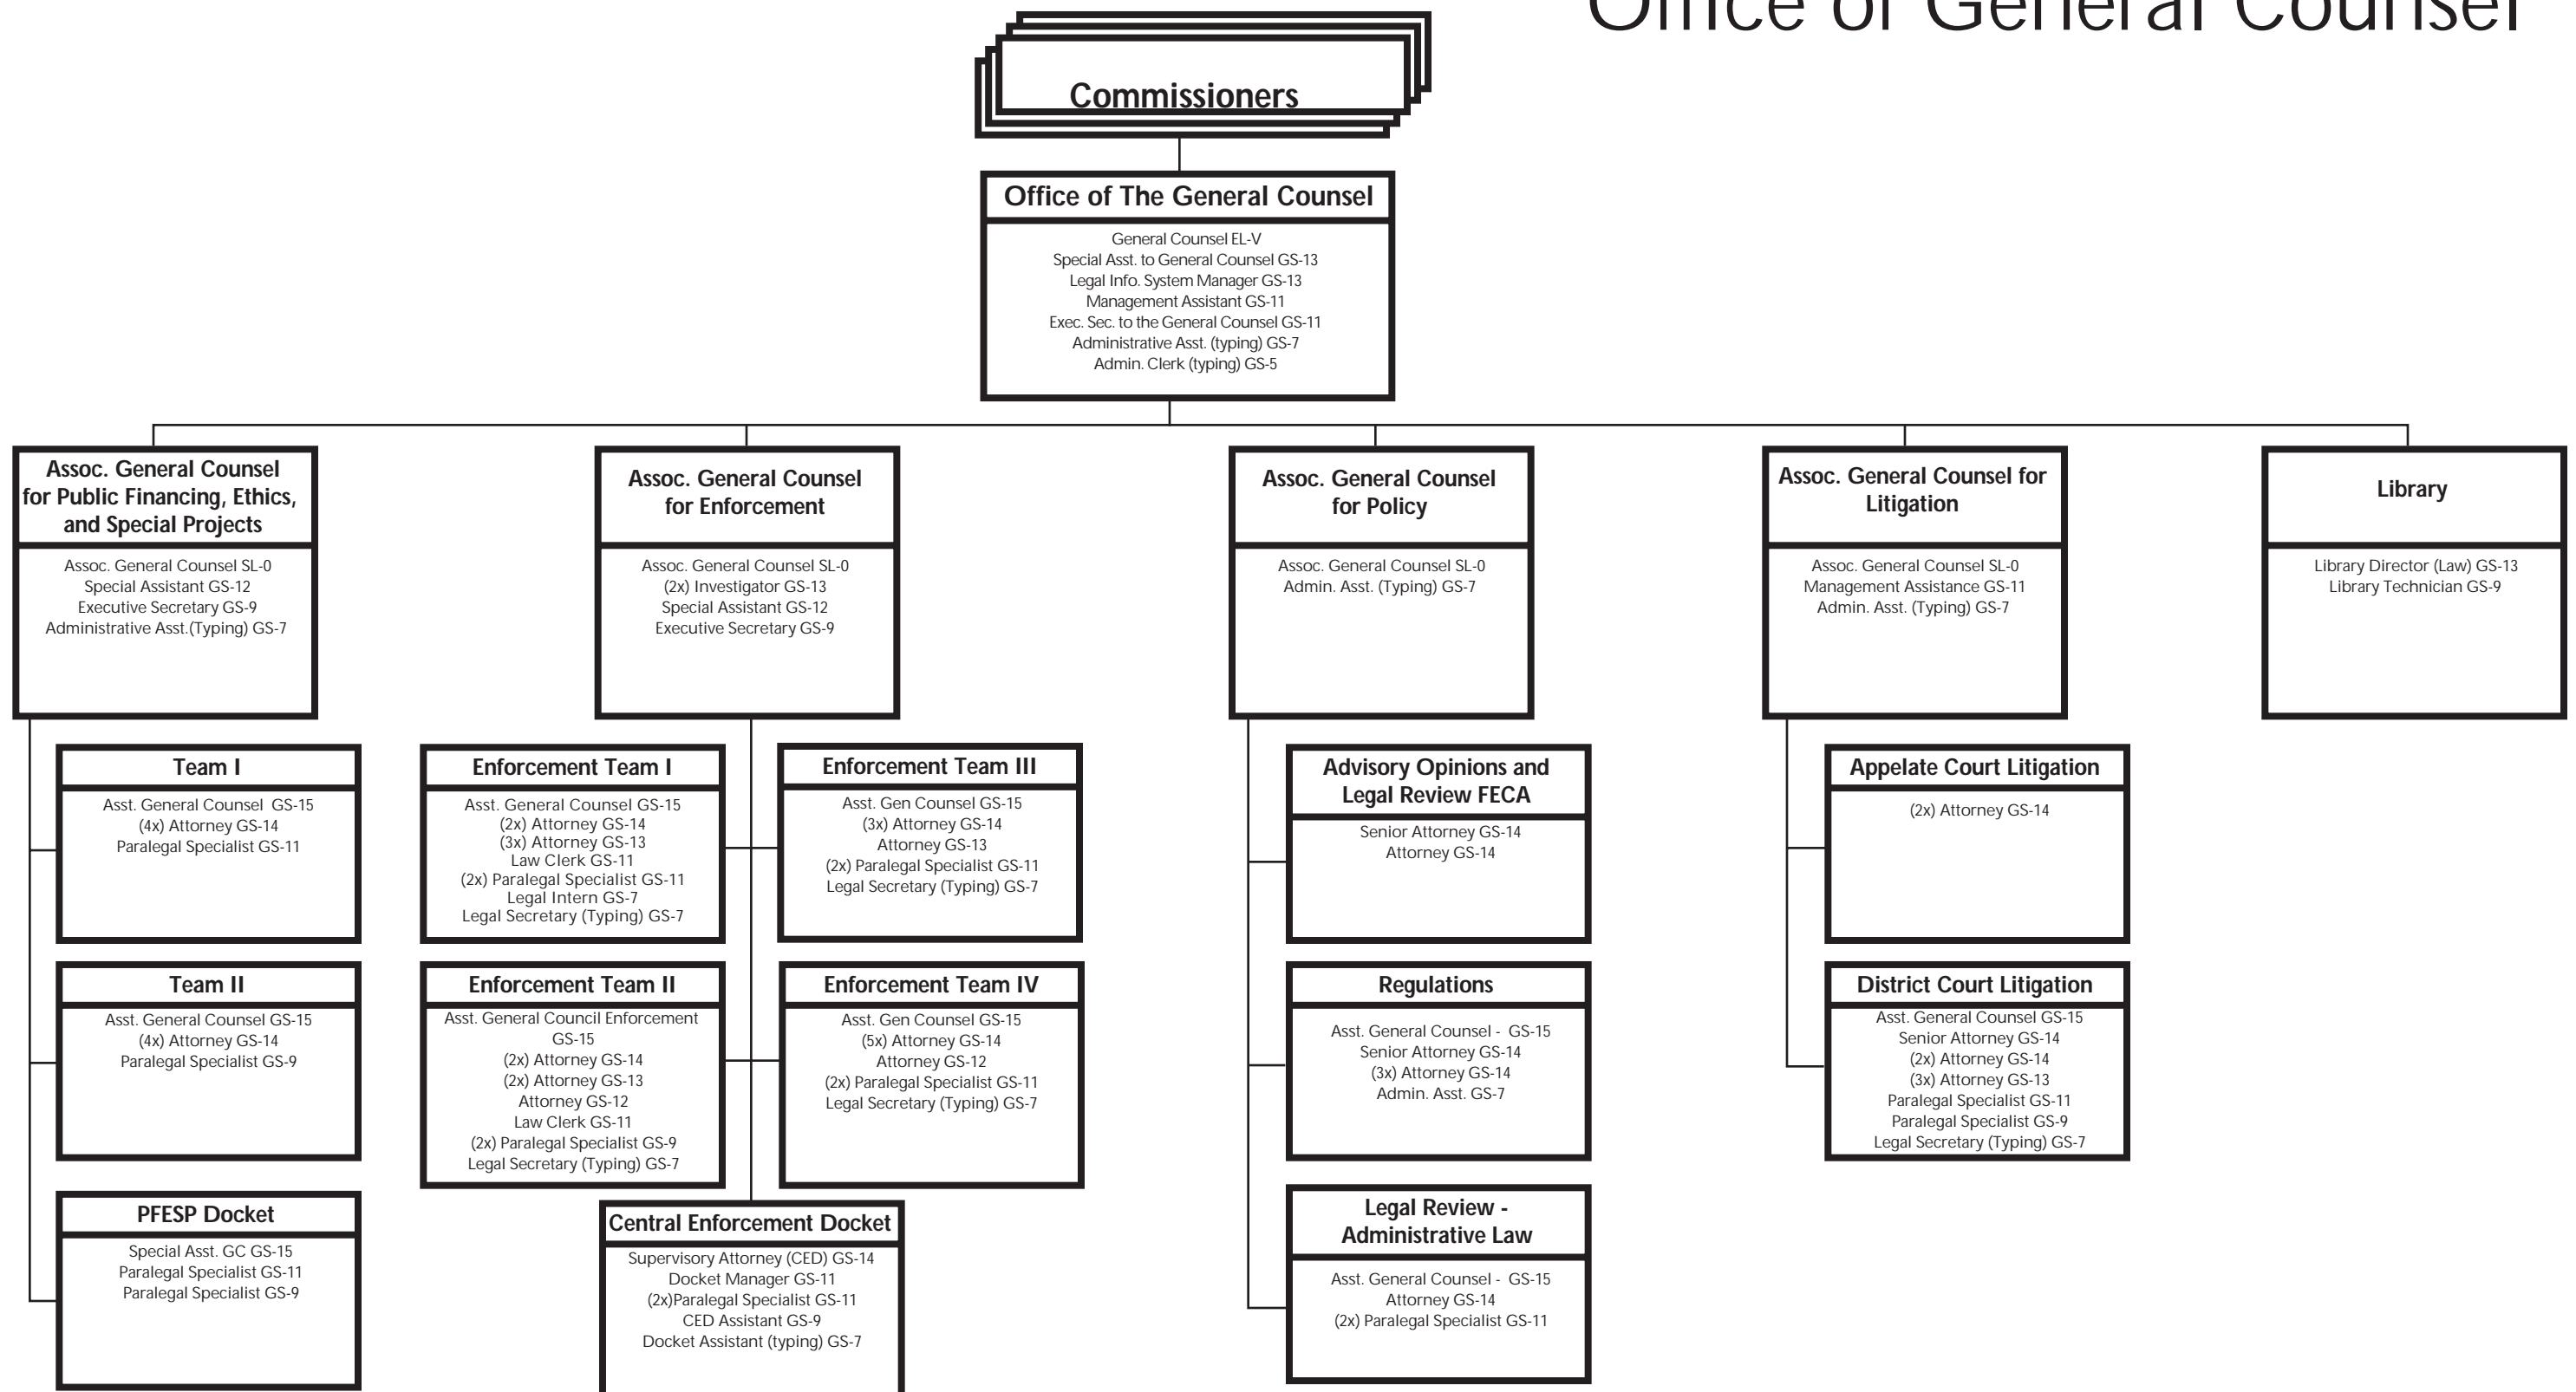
Office of General Counsel

Commissioners

Office of The General Counsel
General Counsel EL-V
Special Asst. to General Counsel GS-13
Legal Info. System Manager GS-13
Management Assistant GS-11
Exec. Sec. to the General Counsel GS-11
Administrative Asst. (typing) GS-7
Admin. Clerk (typing) GS-5

Assoc. General Counsel for Public Financing, Ethics, and Special Projects
Assoc. General Counsel SL-0
Special Assistant GS-12
Executive Secretary GS-9
Administrative Asst.(Typing) GS-7

Team I
Asst. General Counsel GS-15
(4x) Attorney GS-14
Paralegal Specialist GS-11

Team II
Asst. General Counsel GS-15
(4x) Attorney GS-14
Paralegal Specialist GS-9

PFESP Docket
Special Asst. GC GS-15
Paralegal Specialist GS-11
Paralegal Specialist GS-9

Assoc. General Counsel for Enforcement
Assoc. General Counsel SL-0
(2x) Investigator GS-13
Special Assistant GS-12
Executive Secretary GS-9

Enforcement Team I
Asst. General Counsel GS-15
(2x) Attorney GS-14
(3x) Attorney GS-13
Law Clerk GS-11
(2x) Paralegal Specialist GS-11
Legal Intern GS-7
Legal Secretary (Typing) GS-7

Enforcement Team III
Asst. Gen Counsel GS-15
(3x) Attorney GS-14
Attorney GS-13
(2x) Paralegal Specialist GS-11
Legal Secretary (Typing) GS-7

Enforcement Team II
Asst. General Council Enforcement GS-15
(2x) Attorney GS-14
(2x) Attorney GS-13
Attorney GS-12
Law Clerk GS-11
(2x) Paralegal Specialist GS-9
Legal Secretary (Typing) GS-7

Enforcement Team IV
Asst. Gen Counsel GS-15
(5x) Attorney GS-14
Attorney GS-12
(2x) Paralegal Specialist GS-11
Legal Secretary (Typing) GS-7

Central Enforcement Docket
Supervisory Attorney (CED) GS-14
Docket Manager GS-11
(2x)Paralegal Specialist GS-11
CED Assistant GS-9
Docket Assistant (typing) GS-7

Assoc. General Counsel for Policy
Assoc. General Counsel SL-0
Admin. Asst. (Typing) GS-7

Advisory Opinions and Legal Review FECA
Senior Attorney GS-14
Attorney GS-14

Regulations
Asst. General Counsel - GS-15
Senior Attorney GS-14
(3x) Attorney GS-14
Admin. Asst. GS-7

Legal Review - Administrative Law
Asst. General Counsel - GS-15
Attorney GS-14
(2x) Paralegal Specialist GS-11

Assoc. General Counsel for Litigation
Assoc. General Counsel SL-0
Management Assistance GS-11
Admin. Asst. (Typing) GS-7

Appelate Court Litigation
(2x) Attorney GS-14

District Court Litigation
Asst. General Counsel GS-15
Senior Attorney GS-14
(2x) Attorney GS-14
(3x) Attorney GS-13
Paralegal Specialist GS-11
Paralegal Specialist GS-9
Legal Secretary (Typing) GS-7

Library
Library Director (Law) GS-13
Library Technician GS-9